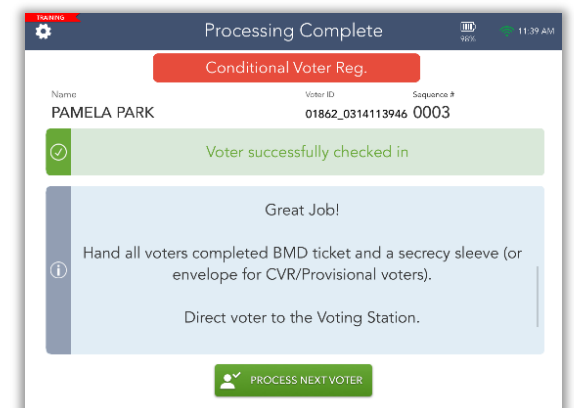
TRAINING

Processing Complete

98%

11:39 AM

Conditional Voter Reg.

Name
PAMELA PARK

Voter ID
01862_0314113946

Sequence #
0003

Voter successfully checked in

Great Job!

Hand all voters completed BMD ticket and a secrecy sleeve (or envelope for CVR/Provisional voters).

Direct voter to the Voting Station.

PROCESS NEXT VOTER